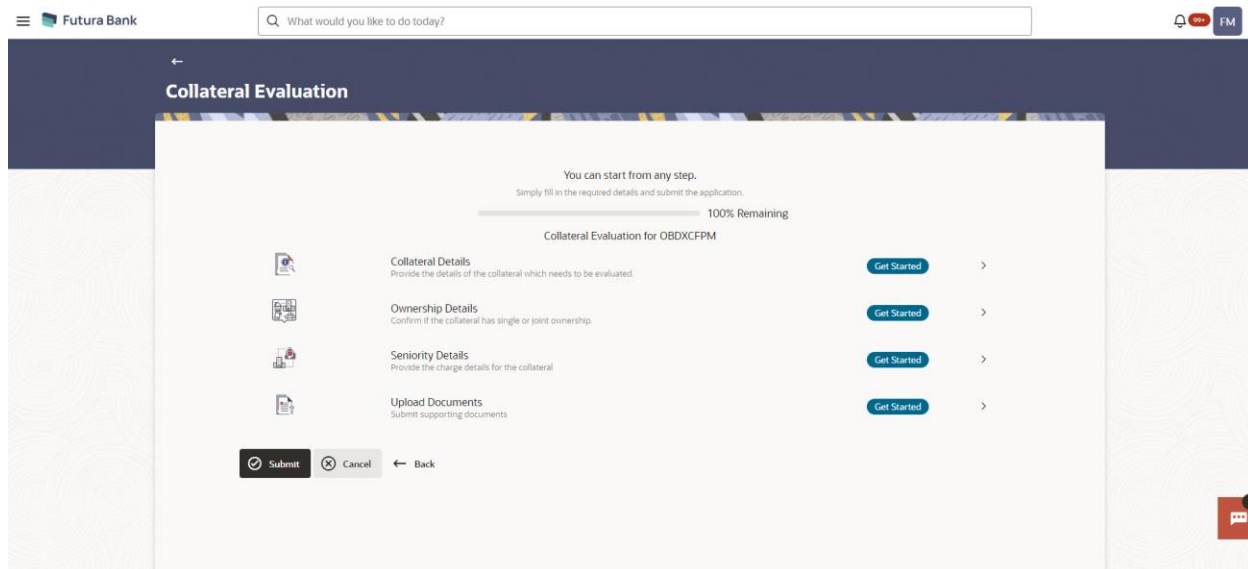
Futura Bank

What would you like to do today?

99+ FM

Collateral Evaluation

You can start from any step.

Simply fill in the required details and submit the application.

100% Remaining

Collateral Evaluation for OBDXCFPM

Collateral Details
Provide the details of the collateral which needs to be evaluated.
Get Started

Ownership Details
Confirm if the collateral has single or joint ownership.
Get Started

Seniority Details
Provide the charge details for the collateral
Get Started

Upload Documents
Submit supporting documents
Get Started

Submit Cancel Back